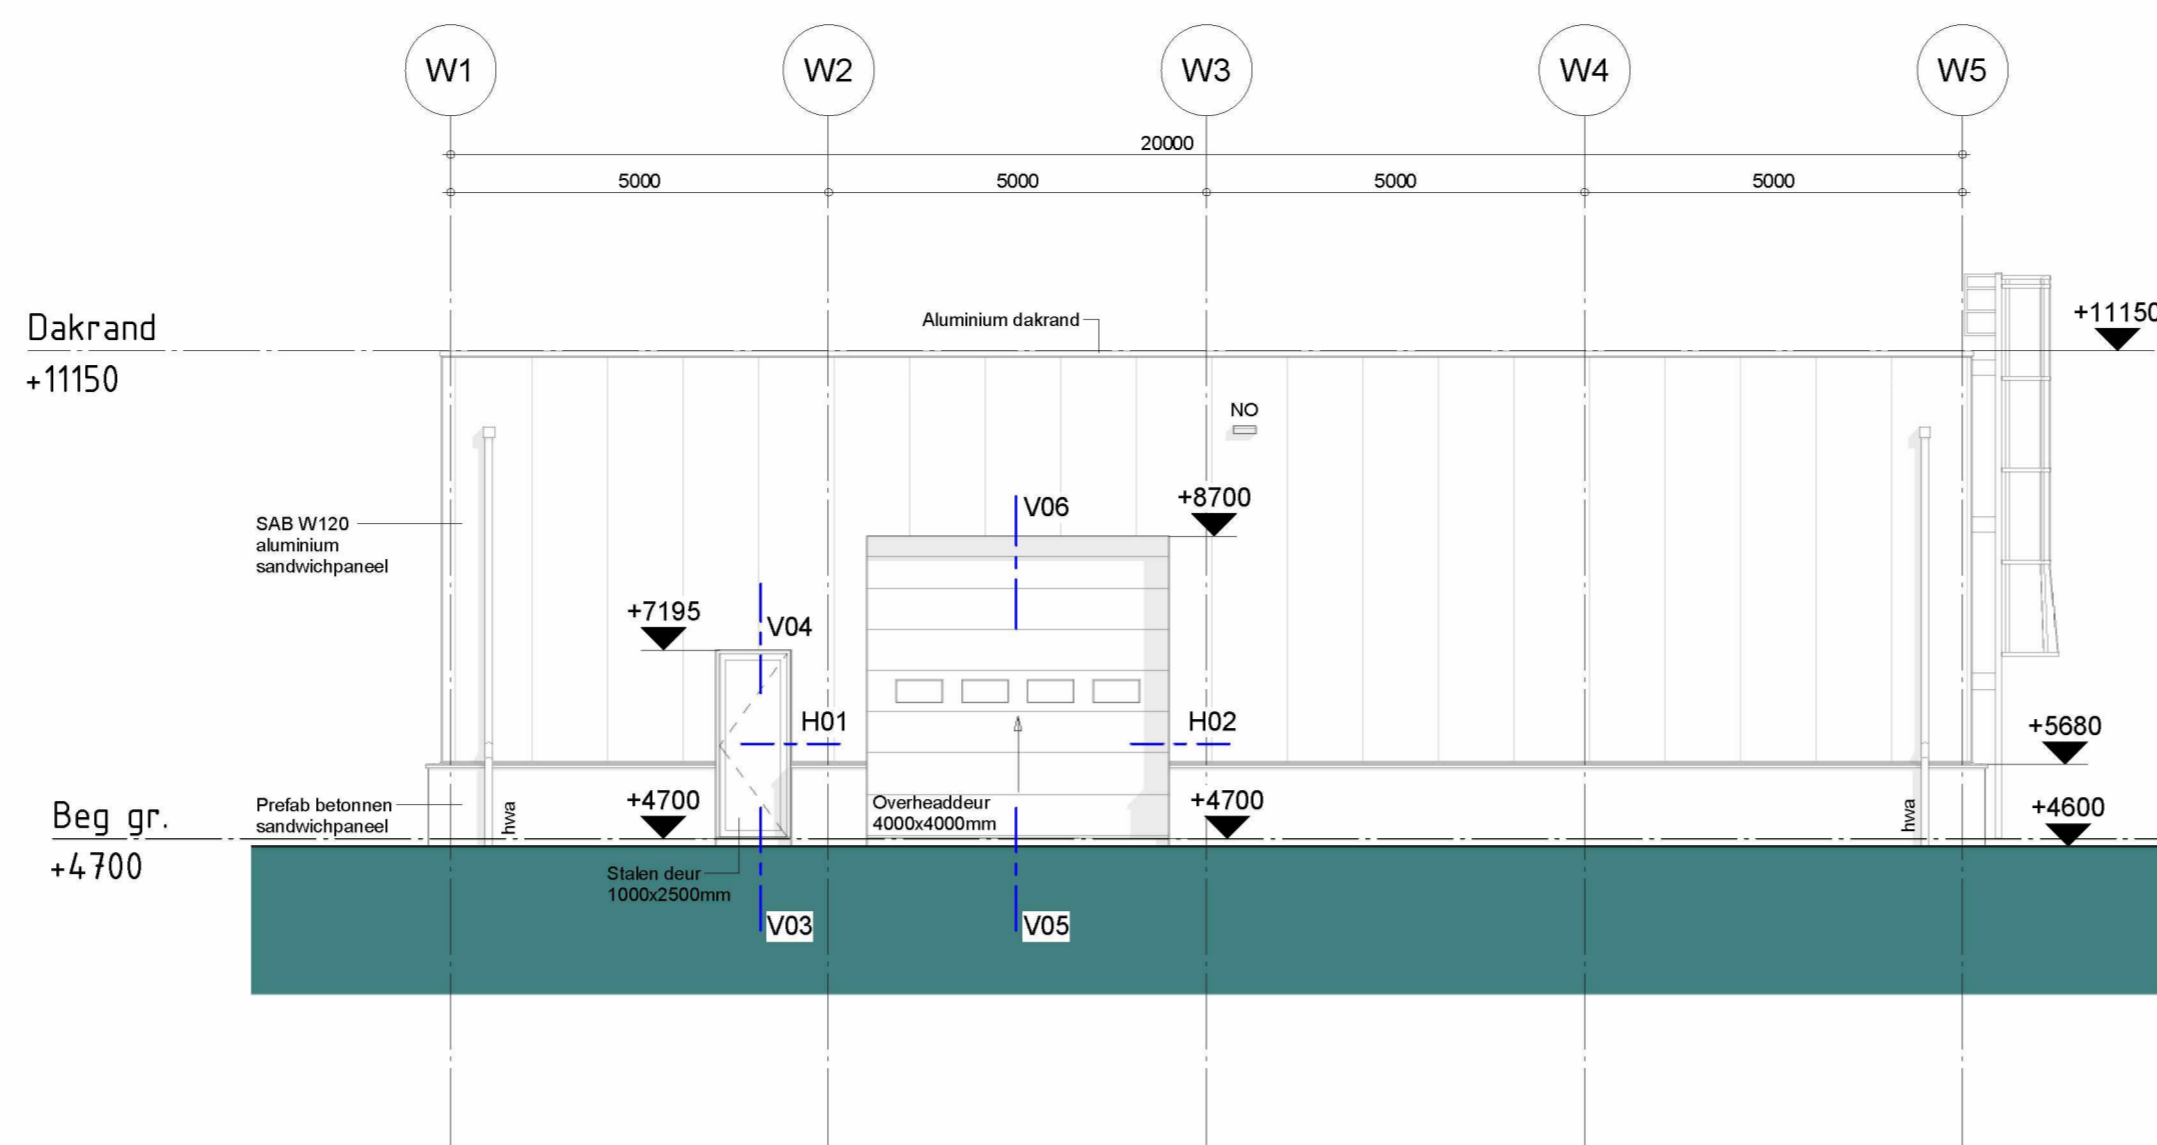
W1
W2
W3
W4
W5

20000
5000
5000
5000
5000

Dakrand
+11150

Aluminium dakrand

+11150

NO

SAB W120
aluminium
sandwichpaneel

V06
+8700

+7195
V04

H01
H02

+5680

Prefab betonnen
sandwichpaneel

hwa
+4700
Overheaddeur
4000x4000mm
+4700
hwa
+4600

Beg gr.
+4700

Stalen deur
1000x2500mm

V03
V05